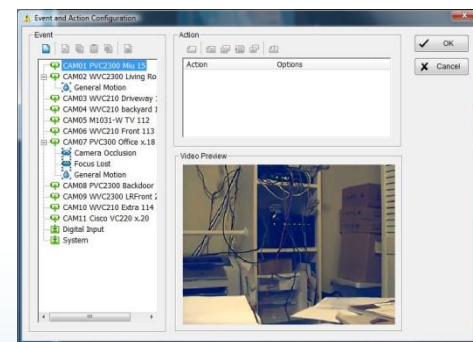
Event and Action Configuration

Event

CAM01 PVC2300 Miu 15
CAM02 WVC2300 Living Ro
General Motion
CAM03 WVC210 Driveway
CAM04 WVC210 backyard
CAM05 M1031-W TV 112
CAM06 WVC210 Front 113
CAM07 PVC300 Office x.18
Camera Occlusion
Focus Lost
General Motion
CAM08 PVC2300 Backdoor
CAM09 WVC2300 LRFront
CAM10 WVC210 Extra 114
CAM11 Cisco VC220 x.20
Digital Input
System

Action

| Action | Options |
|---|---|

Video Preview

OK
Cancel